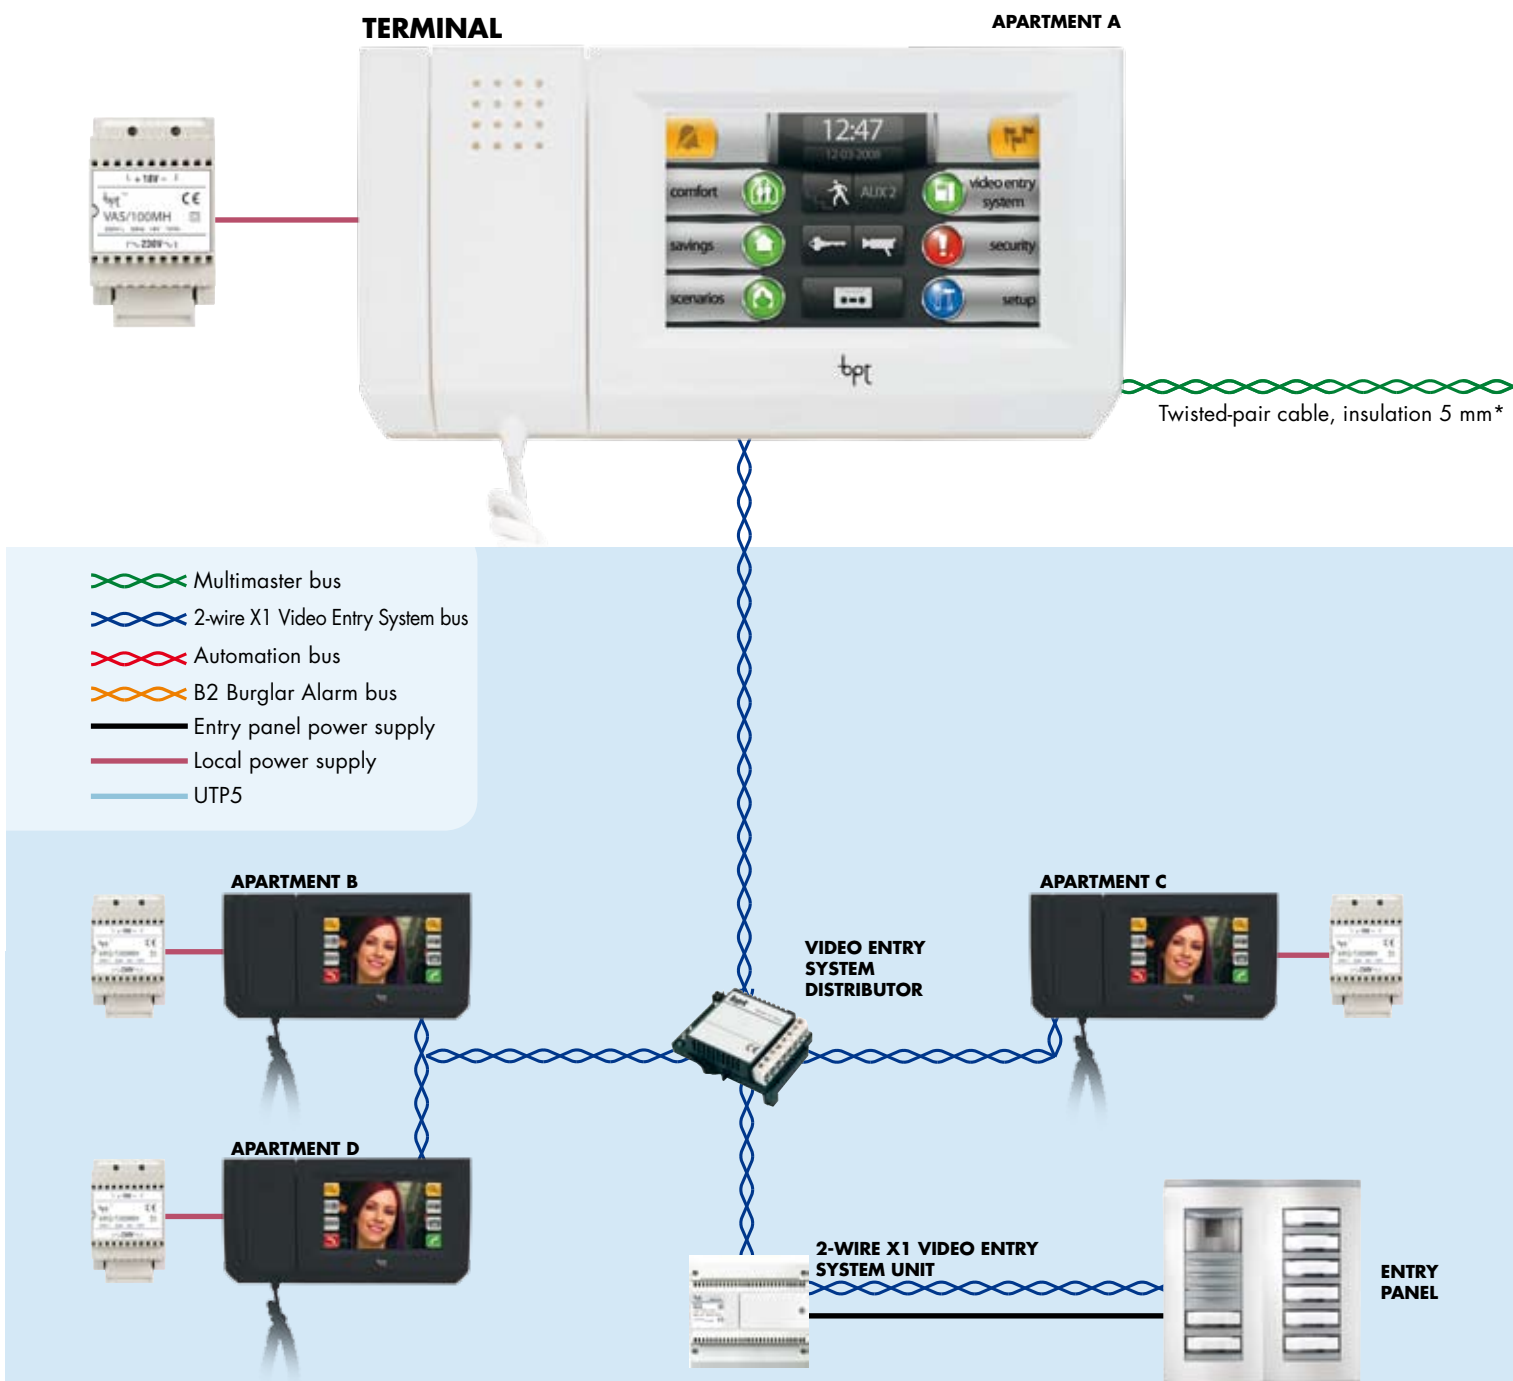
TERMINAL

APARTMENT A

VAS/100MH

12:47

comfort

AUX 2

video entry system

savings

security

scenarios

setup

bpt

Twisted-pair cable, insulation 5 mm*

Multimaster bus

2-wire X1 Video Entry System bus

Automation bus

B2 Burglar Alarm bus

Entry panel power supply

Local power supply

UTP5

APARTMENT B

APARTMENT C

VIDEO ENTRY SYSTEM DISTRIBUTOR

APARTMENT D

2-WIRE X1 VIDEO ENTRY SYSTEM UNIT

ENTRY PANEL